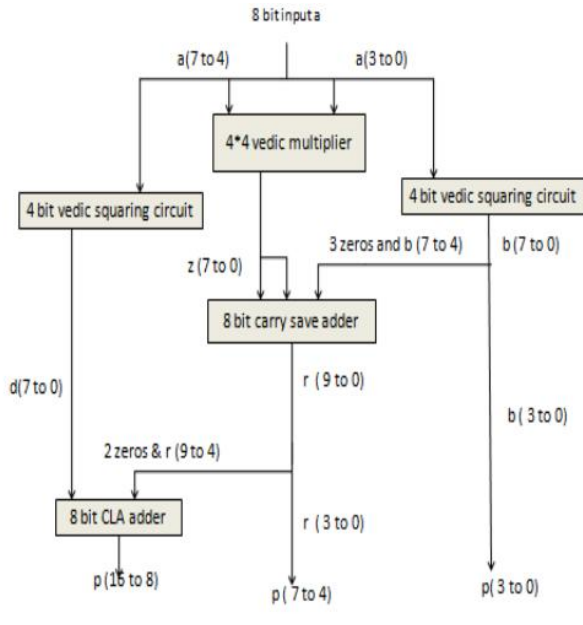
8 bit inputa

a(7 to 4)

a(3 to 0)

4*4 vedic multiplier

4 bit vedic squaring circuit

4 bit vedic squaring circuit

3 zeros and b (7 to 4)

b (7 to 0)

z (7 to 0)

8 bit carry save adder

d(7 to 0)

r ( 9 to 0)

b ( 3 to 0)

2 zeros & r (9 to 4)

8 bit CLA adder

r ( 3 to 0)

p (15 to 8)

p ( 7 to 4)

p( 3 to 0)